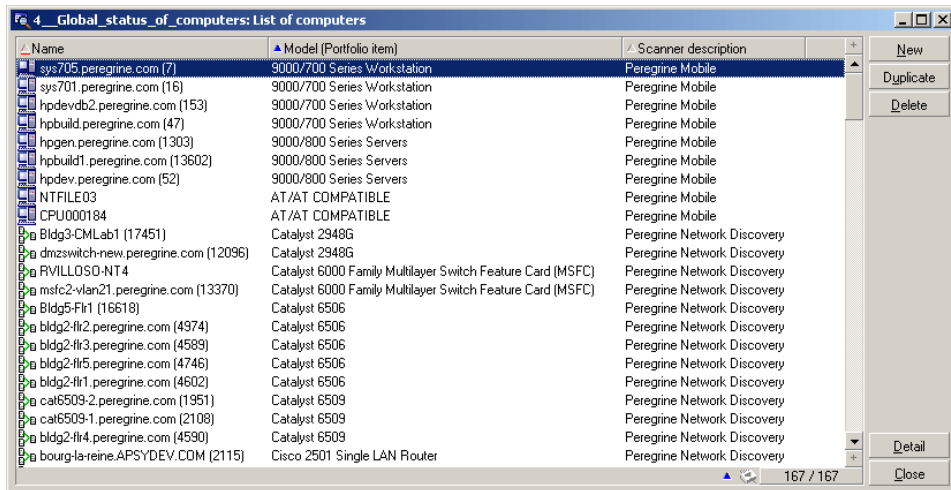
4__Global_status_of_computers: List of computers

| Name | Model (Portfolio item) | Scanner description |
|---|---|---|
| sys705.peregrine.com (7) | 9000/700 Series Workstation | Peregrine Mobile |
| sys701.peregrine.com (16) | 9000/700 Series Workstation | Peregrine Mobile |
| hpdevdb2.peregrine.com (153) | 9000/700 Series Workstation | Peregrine Mobile |
| hpbuild.peregrine.com (47) | 9000/700 Series Workstation | Peregrine Mobile |
| hpgen.peregrine.com (1303) | 9000/800 Series Servers | Peregrine Mobile |
| hpbuild1.peregrine.com (13602) | 9000/800 Series Servers | Peregrine Mobile |
| hpdev.peregrine.com (52) | 9000/800 Series Servers | Peregrine Mobile |
| NTFILE03 | AT/AT COMPATIBLE | Peregrine Mobile |
| CPU000184 | AT/AT COMPATIBLE | Peregrine Mobile |
| Bldg3-CMLab1 (17451) | Catalyst 2948G | Peregrine Network Discovery |
| dmzswitch-new.peregrine.com (12096) | Catalyst 2948G | Peregrine Network Discovery |
| RVILLOSO-NT4 | Catalyst 6000 Family Multilayer Switch Feature Card (MSFC) | Peregrine Network Discovery |
| msfc2-vlan21.peregrine.com (13370) | Catalyst 6000 Family Multilayer Switch Feature Card (MSFC) | Peregrine Network Discovery |
| Bldg5-Flr1 (16618) | Catalyst 6506 | Peregrine Network Discovery |
| bldg2-flr2.peregrine.com (4974) | Catalyst 6506 | Peregrine Network Discovery |
| bldg2-flr3.peregrine.com (4589) | Catalyst 6506 | Peregrine Network Discovery |
| bldg2-flr5.peregrine.com (4746) | Catalyst 6506 | Peregrine Network Discovery |
| bldg2-flr1.peregrine.com (4602) | Catalyst 6506 | Peregrine Network Discovery |
| cat6509-2.peregrine.com (1951) | Catalyst 6509 | Peregrine Network Discovery |
| cat6509-1.peregrine.com (2108) | Catalyst 6509 | Peregrine Network Discovery |
| bldg2-flr4.peregrine.com (4590) | Catalyst 6509 | Peregrine Network Discovery |
| bourg-la-reine.APSYDEV.COM (2115) | Cisco 2501 Single LAN Router | Peregrine Network Discovery |

New
Duplicate
Delete
Detail
Close
167 / 167